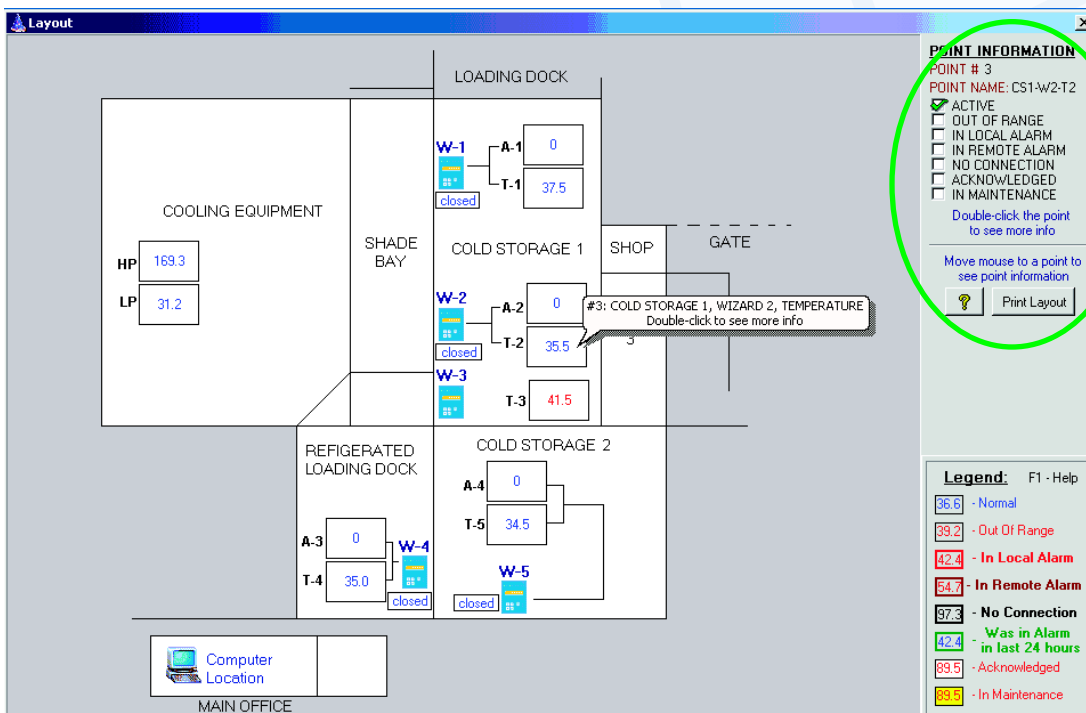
Layout

LOADING DOCK

COOLING EQUIPMENT

HP 169.3

LP 31.2

SHADE BAY

W-1
closed
A-1 0
T-1 37.5

COLD STORAGE 1

SHOP

GATE

W-2
closed
A-2 0
T-2 35.5

#3: COLD STORAGE 1, WIZARD 2, TEMPERATURE
Double-click to see more info

3

W-3
T-3 41.5

REFIGERATED LOADING DOCK

A-3 0
T-4 35.0
W-4
closed

COLD STORAGE 2

A-4 0
T-5 34.5
W-5
closed

Computer Location

MAIN OFFICE

POINT INFORMATION
POINT # 3
POINT NAME: CS1-W2-T2
ACTIVE
OUT OF RANGE
IN LOCAL ALARM
IN REMOTE ALARM
NO CONNECTION
ACKNOWLEDGED
IN MAINTENANCE
Double-click the point to see more info

Move mouse to a point to see point information

?
Print Layout

Legend: F1 - Help
36.6 - Normal
39.2 - Out Of Range
42.4 - In Local Alarm
54.7 - In Remote Alarm
97.3 - No Connection
42.4 - Was in Alarm in last 24 hours
89.5 - Acknowledged
89.5 - In Maintenance